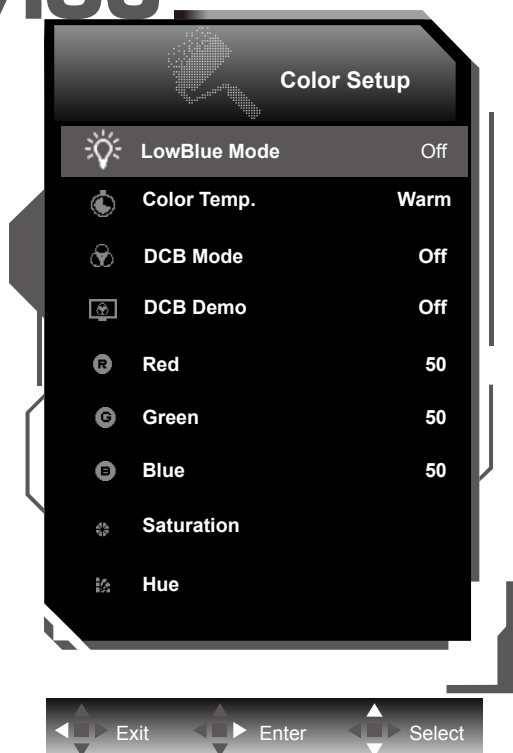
Color Setup

| | |
|---|---|
| LowBlue Mode | Off |
| Color Temp. | Warm |
| DCB Mode | Off |
| DCB Demo | Off |
| Red | 50 |
| Green | 50 |
| Blue | 50 |
| Saturation | |
| Hue | |

Exit Enter Select